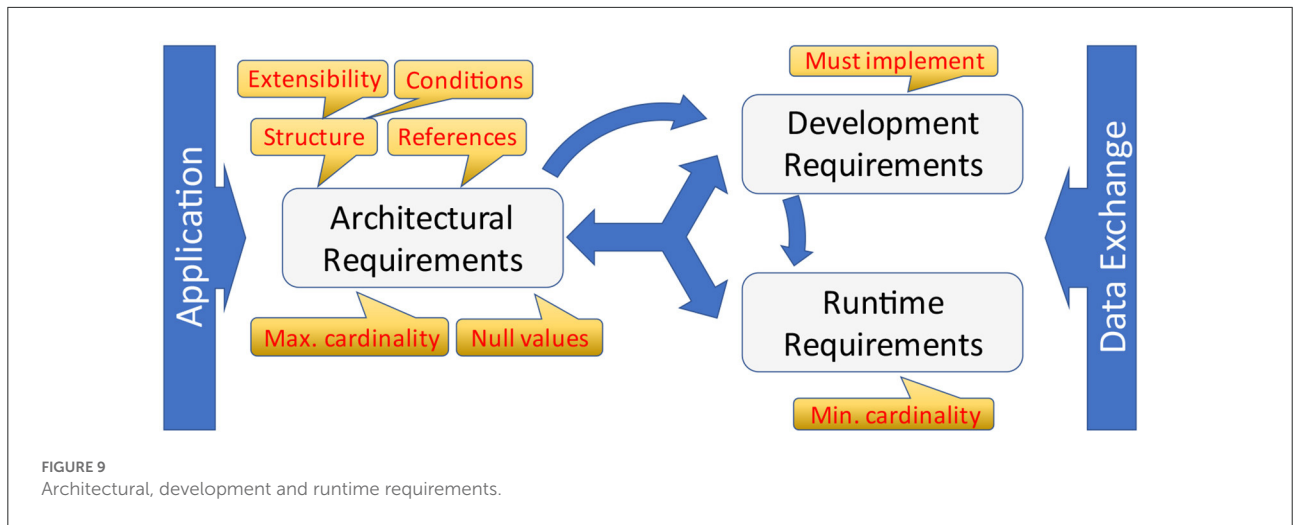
Application

Extensibility

Conditions

Structure

References

Architectural Requirements

Max. cardinality

Null values

Must implement

Development Requirements

Runtime Requirements

Min. cardinality

Data Exchange

FIGURE 9
Architectural, development and runtime requirements.